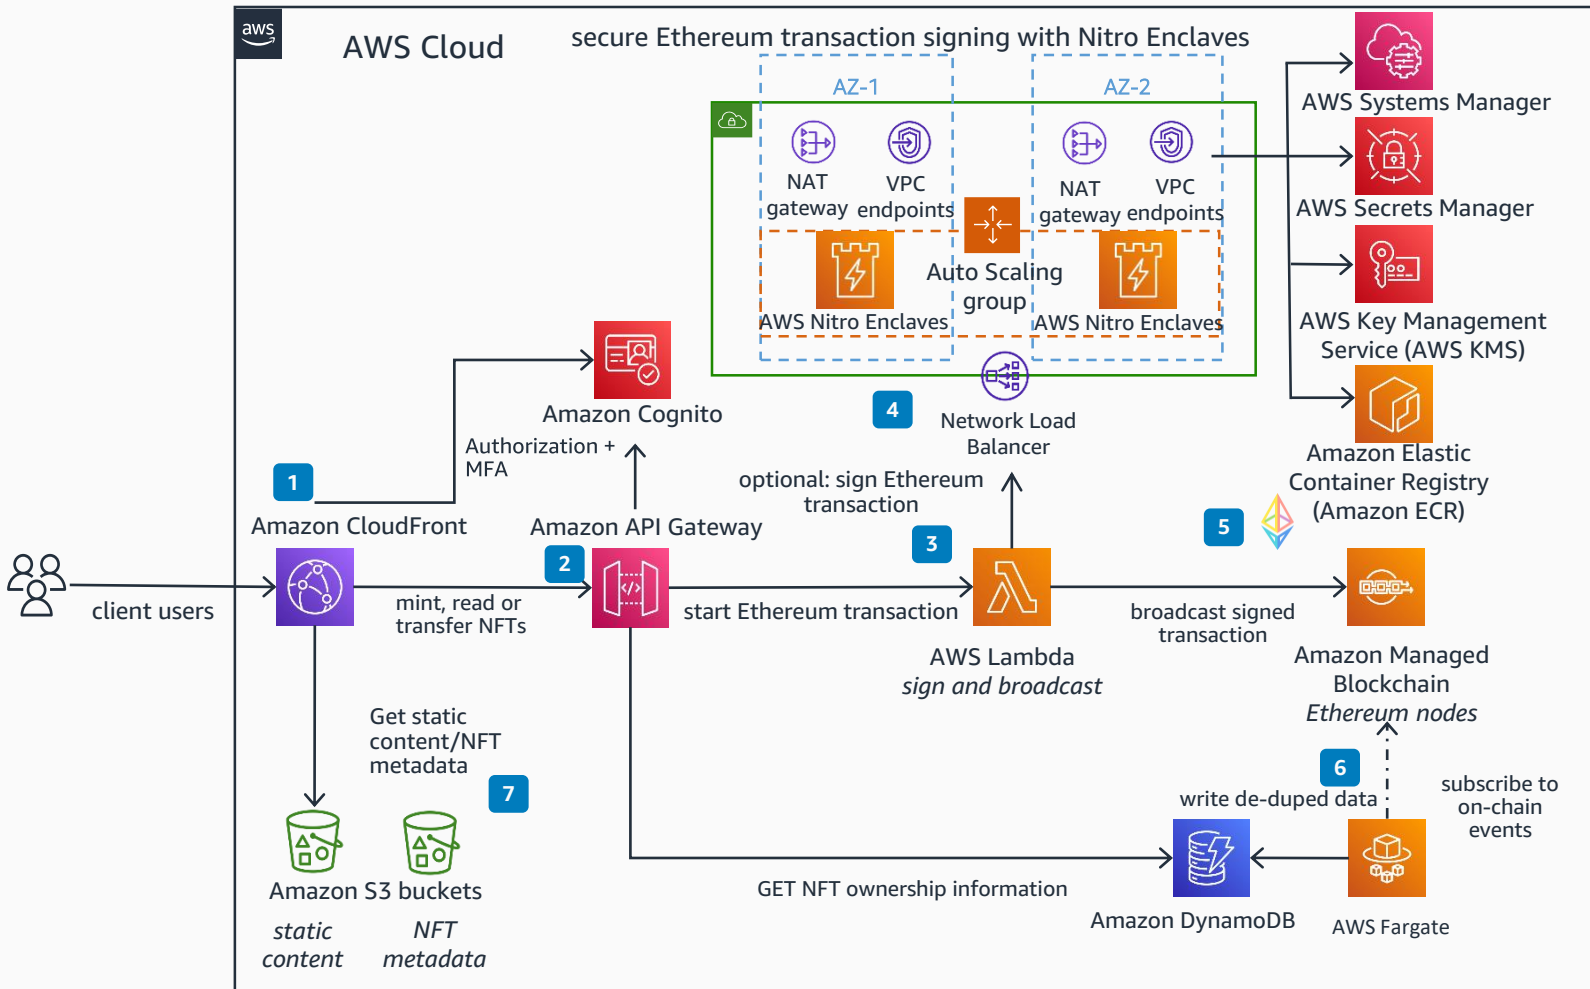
aws

AWS Cloud

secure Ethereum transaction signing with Nitro Enclaves

AZ-1

AZ-2

NAT gateway

VPC endpoints

NAT gateway

VPC endpoints

Auto Scaling group

AWS Nitro Enclaves

AWS Nitro Enclaves

Network Load Balancer

4

AWS Systems Manager

AWS Secrets Manager

AWS Key Management Service (AWS KMS)

Amazon Elastic Container Registry (Amazon ECR)

Amazon Cognito

Authorization + MFA

1

Amazon CloudFront

Amazon API Gateway

optional: sign Ethereum transaction

3

5

2

client users

mint, read or transfer NFTs

start Ethereum transaction

broadcast signed transaction

AWS Lambda
sign and broadcast

Amazon Managed Blockchain
Ethereum nodes

Get static content/NFT metadata

7

6

write de-duped data

subscribe to on-chain events

Amazon S3 buckets

static content

NFT metadata

GET NFT ownership information

Amazon DynamoDB

AWS Fargate